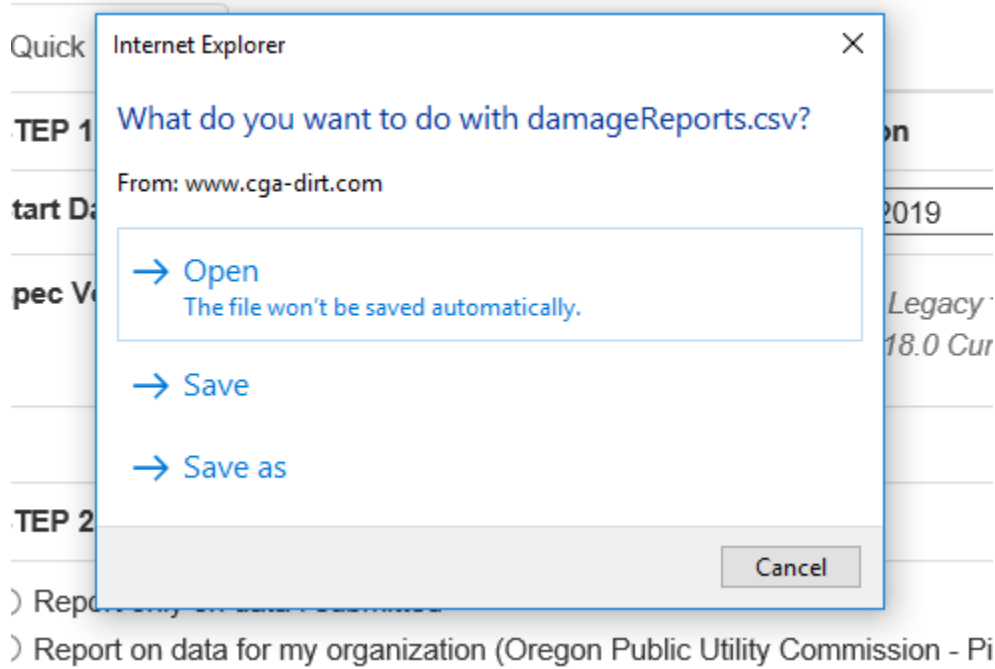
Quick

TEP 1 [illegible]on

tart Da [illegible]2019

pec V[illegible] Legacy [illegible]

18.0 Cur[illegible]

TEP 2

Internet Explorer

What do you want to do with damageReports.csv?

From: www.cga-dirt.com

→ Open
The file won't be saved automatically.

→ Save

→ Save as

Cancel

Repo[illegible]

Report on data for my organization (Oregon Public Utility Commission - Pi